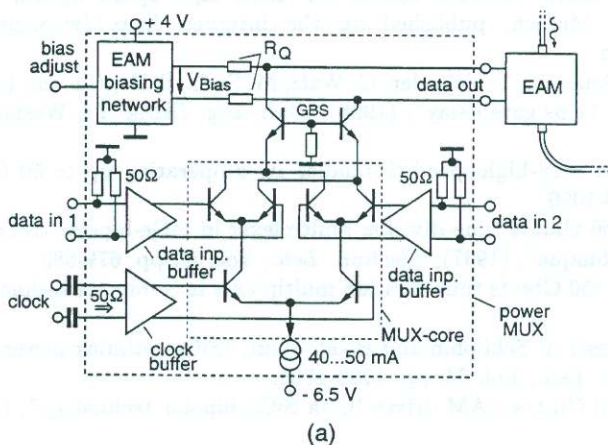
+ 4 V

bias adjust

EAM biasing network

$R_Q$

$V_{Bias}$

data out

EAM

GBS

50Ω

50Ω

data in 1

data in 2

data inp. buffer

data inp. buffer

clock

50Ω

clock buffer

MUX-core

power MUX

40...50 mA

- 6.5 V

(a)